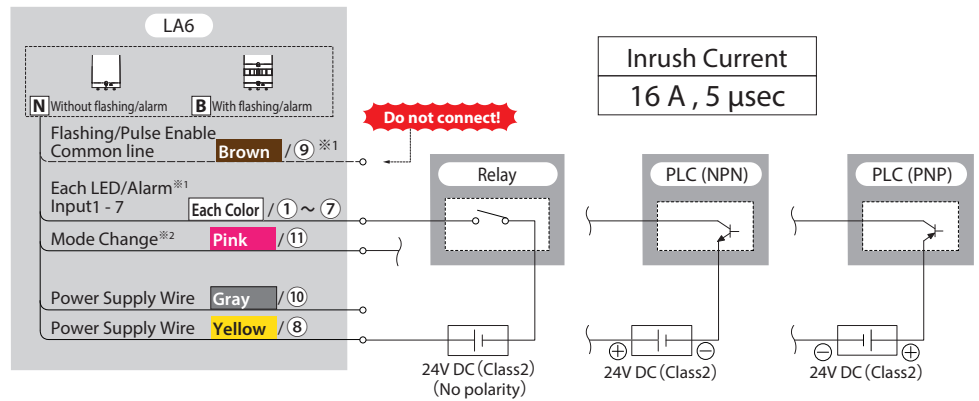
LA6

N Without flashing/alarm
B With flashing/alarm

Flashing/Pulse Enable
Common line
Brown / ⑨ ※1

Do not connect!

Each LED/Alarm※1
Input1 - 7
Each Color / ① ~ ⑦

Mode Change※2
Pink / ⑪

Power Supply Wire
Gray / ⑩

Power Supply Wire
Yellow / ⑧

| Inrush Current |
|---|
| 16 A , 5 μsec |

Relay

PLC (NPN)

PLC (PNP)

24V DC (Class2)
(No polarity)

⊕ ⊖
24V DC (Class2)

⊖ ⊕
24V DC (Class2)